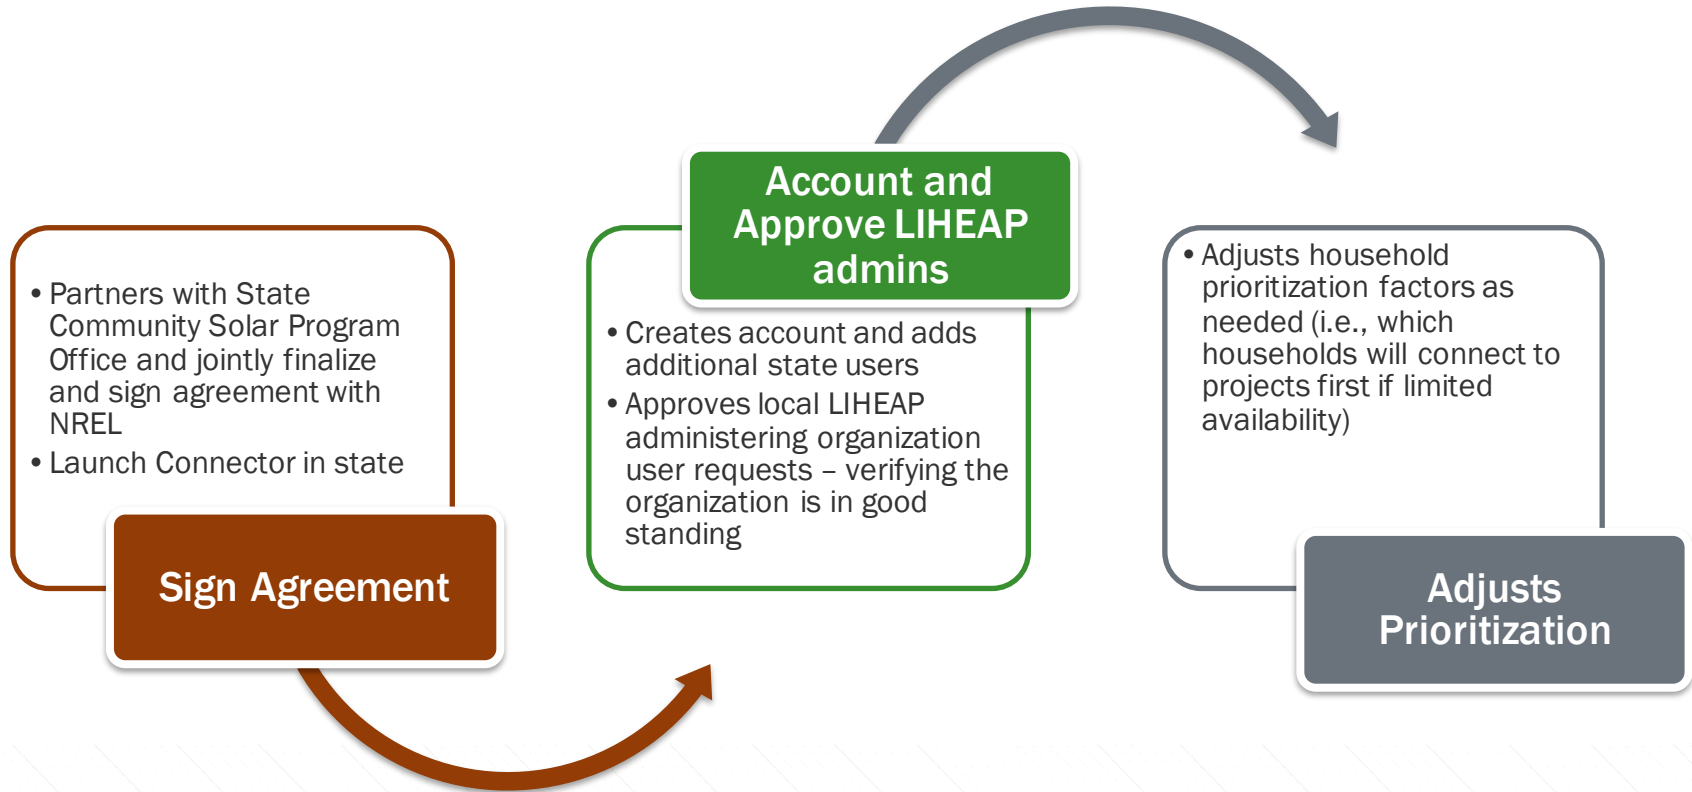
- Partners with State Community Solar Program Office and jointly finalize and sign agreement with NREL
- Launch Connector in state

Sign Agreement

Account and Approve LIHEAP admins

- Creates account and adds additional state users
- Approves local LIHEAP administering organization user requests – verifying the organization is in good standing

- Adjusts household prioritization factors as needed (i.e., which households will connect to projects first if limited availability)

Adjusts Prioritization